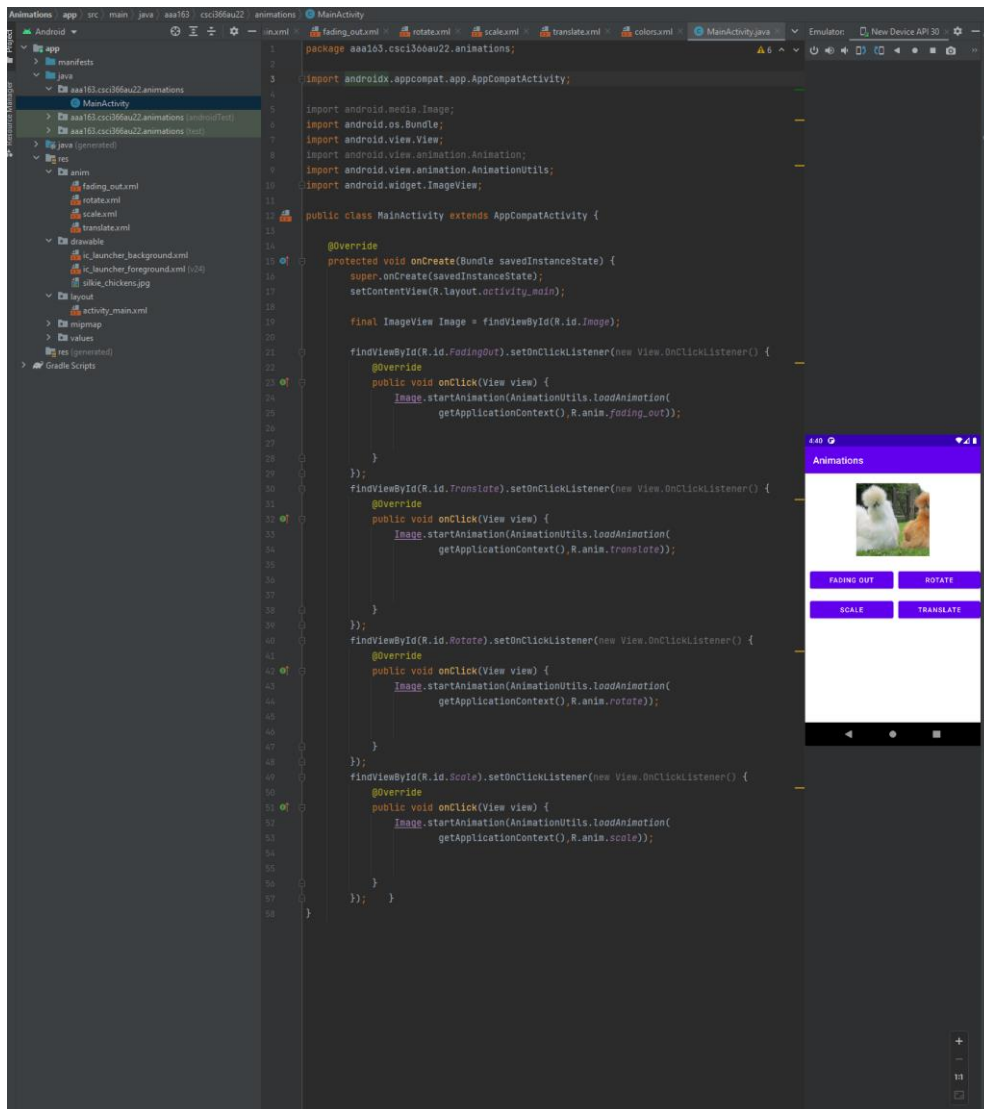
Animations | app | src | main | java | aaa163 | csci366au22 | animations | MainActivity

Android
app
manifests
java
aaa163.csci366au22.animations
MainActivity
aaa163.csci366au22.animations (androidTest)
aaa163.csci366au22.animations (test)
java (generated)
res
anim
fading_out.xml
rotate.xml
scale.xml
translate.xml
drawable
ic_launcher_background.xml
ic_launcher_foreground.xml (v24)
silkie_chickens.jpg
layout
activity_main.xml
mipmap
values
res (generated)
Gradle Scripts

in.xml | fading_out.xml | rotate.xml | scale.xml | translate.xml | colors.xml | MainActivity.java

1 package aaa163.csci366au22.animations;
2
3 import androidx.appcompat.app.AppCompatActivity;
4
5 import android.media.Image;
6 import android.os.Bundle;
7 import android.view.View;
8 import android.view.animation.Animation;
9 import android.view.animation.AnimationUtils;
10 import android.widget.ImageView;
11
12 public class MainActivity extends AppCompatActivity {
13
14     @Override
15     protected void onCreate(Bundle savedInstanceState) {
16         super.onCreate(savedInstanceState);
17         setContentView(R.layout.activity_main);
18
19         final ImageView Image = findViewById(R.id.Image);
20
21         findViewById(R.id.FadingOut).setOnClickListener(new View.OnClickListener() {
22             @Override
23             public void onClick(View view) {
24                 Image.startAnimation(AnimationUtils.loadAnimation(
25                         getApplicationContext(),R.anim.fading_out));
26
27
28             }
29         });
30         findViewById(R.id.Translate).setOnClickListener(new View.OnClickListener() {
31             @Override
32             public void onClick(View view) {
33                 Image.startAnimation(AnimationUtils.loadAnimation(
34                         getApplicationContext(),R.anim.translate));
35
36
37
38             }
39         });
40         findViewById(R.id.Rotate).setOnClickListener(new View.OnClickListener() {
41             @Override
42             public void onClick(View view) {
43                 Image.startAnimation(AnimationUtils.loadAnimation(
44                         getApplicationContext(),R.anim.rotate));
45
46
47             }
48         });
49         findViewById(R.id.Scale).setOnClickListener(new View.OnClickListener() {
50             @Override
51             public void onClick(View view) {
52                 Image.startAnimation(AnimationUtils.loadAnimation(
53                         getApplicationContext(),R.anim.scale));
54
55
56             }
57         });    }
58 }

Emulator: New Device API 30

4:40
Animations
FADING OUT
ROTATE
SCALE
TRANSLATE

1:1